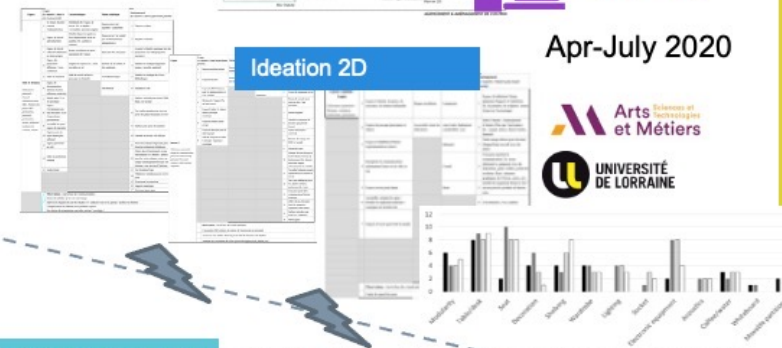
Apr-July 2020

Ideation 2D

Arts et Métiers Sciences et Technologies

UNIVERSITÉ DE LORRAINE

12
10
8
6
4
2
0

Modularity
Table/desk
Seat
Decoration
Shelving
Wardrobe
Lighting
Socket
Electronic equipment
Aromatics
Coffee/water
Whiteboard
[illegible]